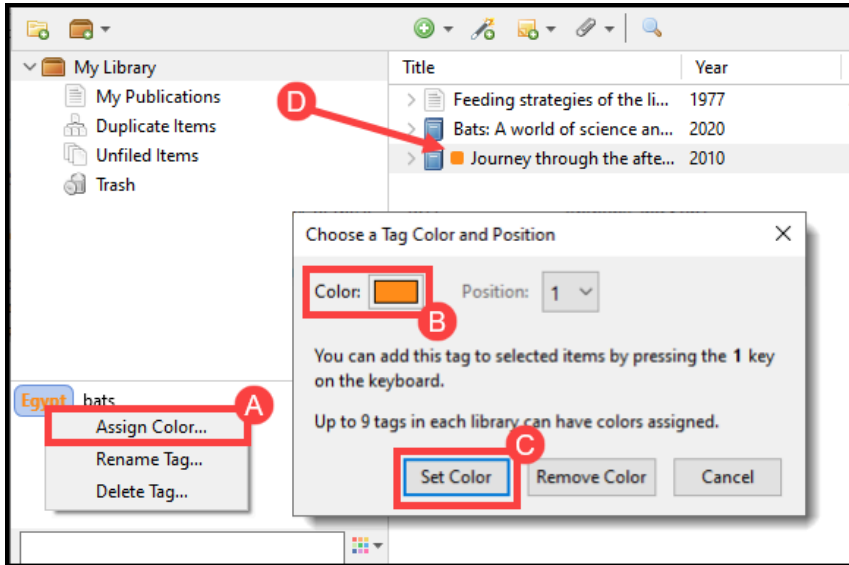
My Library
My Publications
Duplicate Items
Unfiled Items
Trash

| Title | Year |
|---|---|
| Feeding strategies of the li... | 1977 |
| Bats: A world of science an... | 2020 |
| Journey through the afte... | 2010 |

D

Choose a Tag Color and Position

Color:
Position: 1
B

You can add this tag to selected items by pressing the **1** key on the keyboard.

Up to 9 tags in each library can have colors assigned.

C
Set Color
Remove Color
Cancel

Egypt bats
A
Assign Color...
Rename Tag...
Delete Tag...